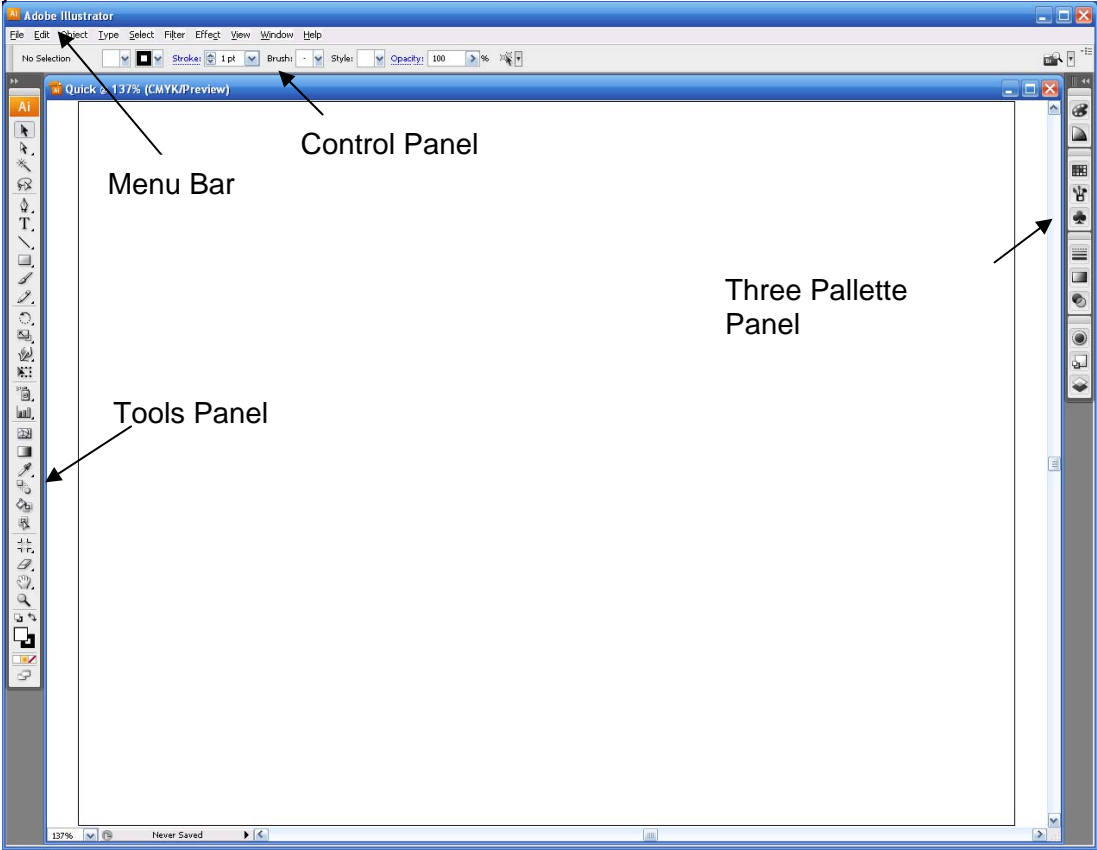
Ai Adobe Illustrator

File Edit Object Type Select Filter Effect View Window Help

No Selection Stroke: 1 pt Brush: Style: Opacity: 100 %

Quick @ 137% (CMYK/Preview)

Control Panel

Menu Bar

Three Pallette Panel

Tools Panel

137% Never Saved